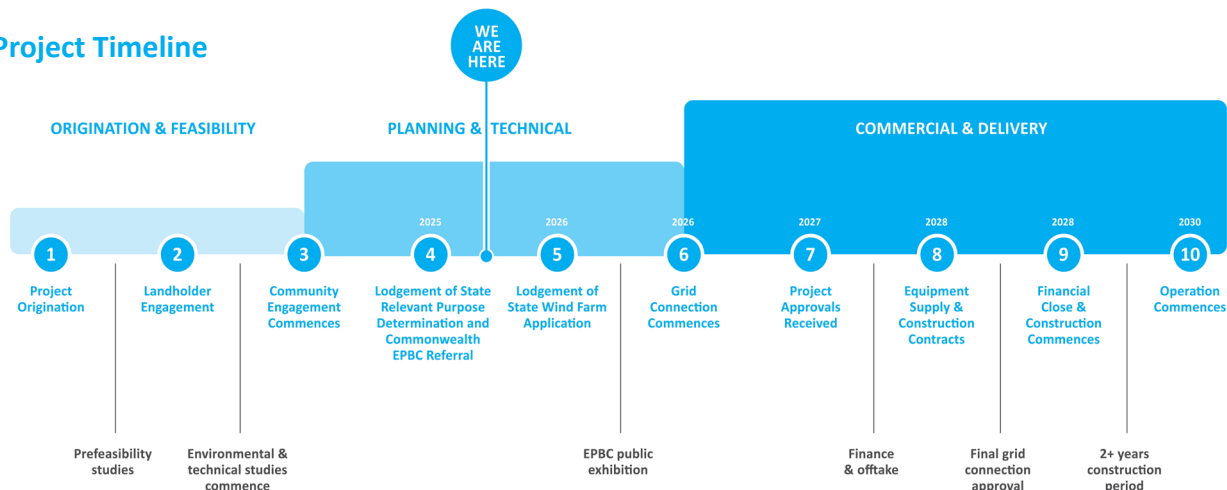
Project Timeline

WE ARE HERE

ORIGINATION & FEASIBILITY

PLANNING & TECHNICAL

COMMERCIAL & DELIVERY

1
Project Origination

2
Landholder Engagement

3
Community Engagement Commences

2025
4
Lodgement of State Relevant Purpose Determination and Commonwealth EPBC Referral

2026
5
Lodgement of State Wind Farm Application

2026
6
Grid Connection Commences

2027
7
Project Approvals Received

2028
8
Equipment Supply & Construction Contracts

2028
9
Financial Close & Construction Commences

2030
10
Operation Commences

Prefeasibility studies

Environmental & technical studies commence

EPBC public exhibition

Finance & offtake

Final grid connection approval

2+ years construction period